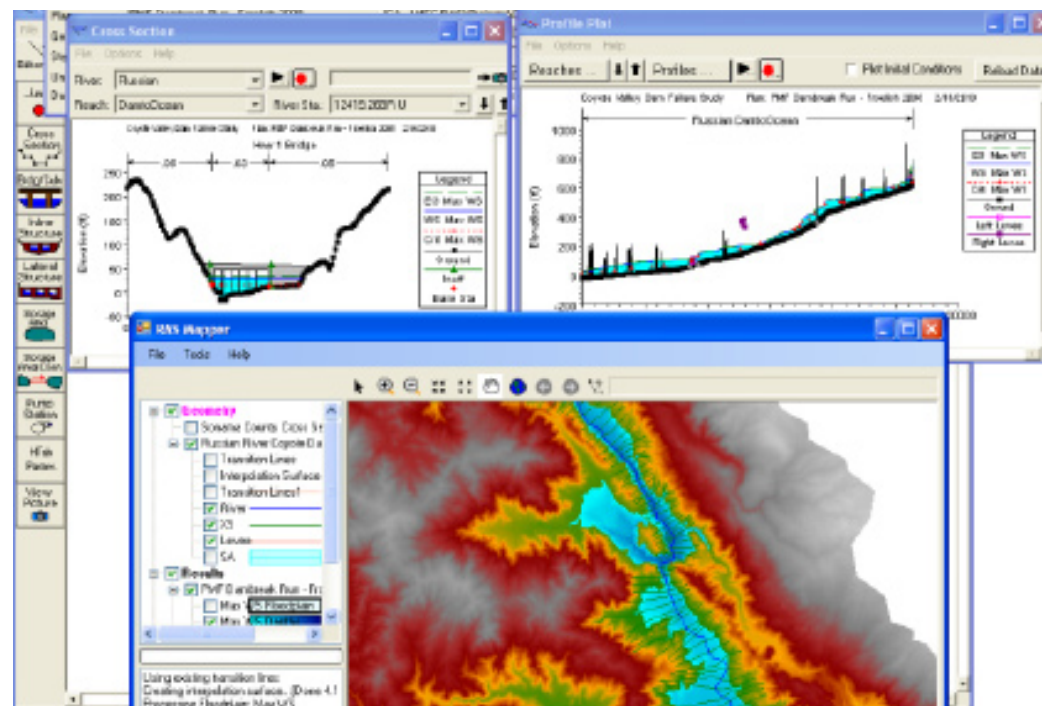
Cross Section
File Options Help
River: Russian
Reach: DamtoOcean
River Sta.: 12415.2807 U
Coyote Valley Dam Failure Study Plan: PMF Dambreak Run - Treetim 2004 2/16/2010
River 1 Bridge
.06 .03 .06
250
200
150
100
50
0
-50
Elevation (ft)
Legend
EG Max WS
WS Max WS
Crit Max WS
Ground
Ineff
Bank Sta

Profile Plot
File Options Help
Reaches ... Profiles ... Plot Initial Conditions Reload Data
Coyote Valley Dam Failure Study Plan: PMF Dambreak Run - Treetim 2004 2/16/2010
Russian DamtoOcean
1000
800
600
400
200
0
-200
Elevation (ft)
Legend
EG Max WS
WS Max WS
Crit Max WS
Ground
Left Levee
Right Levee

RAS Mapper
File Tools Help
Geometry
Sonoma County Cross Se
Russian River Coyote Da
Transition Lines
Interpolation Surface
Transition Lines!
River
XS
Levee
SA
Results
PMF Dambreak Run - Fr
Max WS Floodplain
Max WS Depth
Using existing transition lines:
Creating interpolation surface. (Done 4.1
Processing Floodplain Max WS

File
Editor
Cross Section
Bridge/Culv
Inline Structure
Lateral Structure
Storage Area
Storage Area Conn
Pump Station
HTab Param.
View Picture